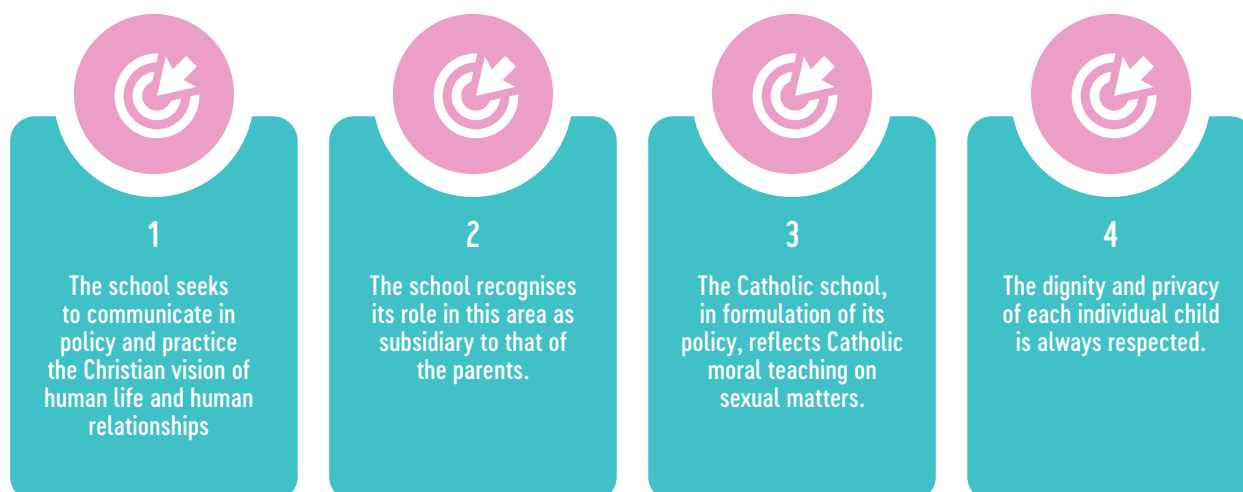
1

The school seeks to communicate in policy and practice the Christian vision of human life and human relationships

2

The school recognises its role in this area as subsidiary to that of the parents.

3

The Catholic school, in formulation of its policy, reflects Catholic moral teaching on sexual matters.

4

The dignity and privacy of each individual child is always respected.